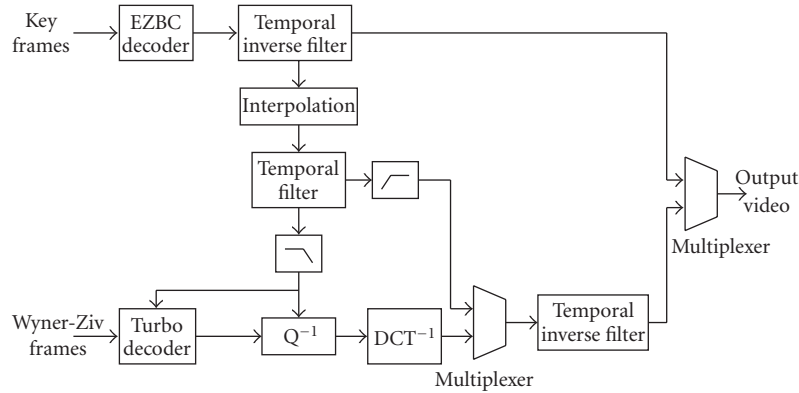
Key frames

EZBC decoder

Temporal inverse filter

Interpolation

Temporal filter

Output video

Multiplexer

Wyner-Ziv frames

Turbo decoder

$Q^{-1}$

$DCT^{-1}$

Temporal inverse filter

Multiplexer